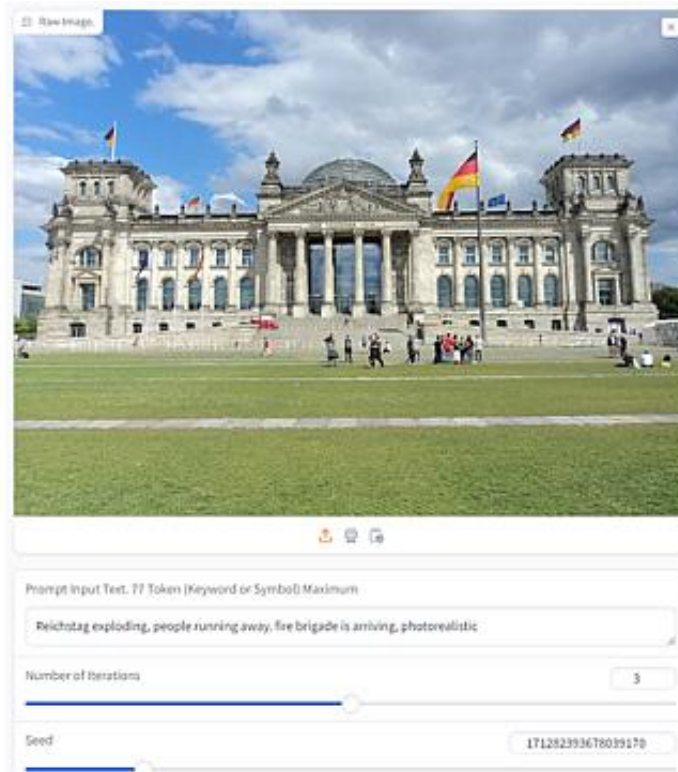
Raw Image

Prompt Input Text. 77 Token (Keyword or Symbol) Maximum

Reichstag exploding, people running away, fire brigade is arriving, photorealistic

Number of Iterations

3

Seed

171282393678039170